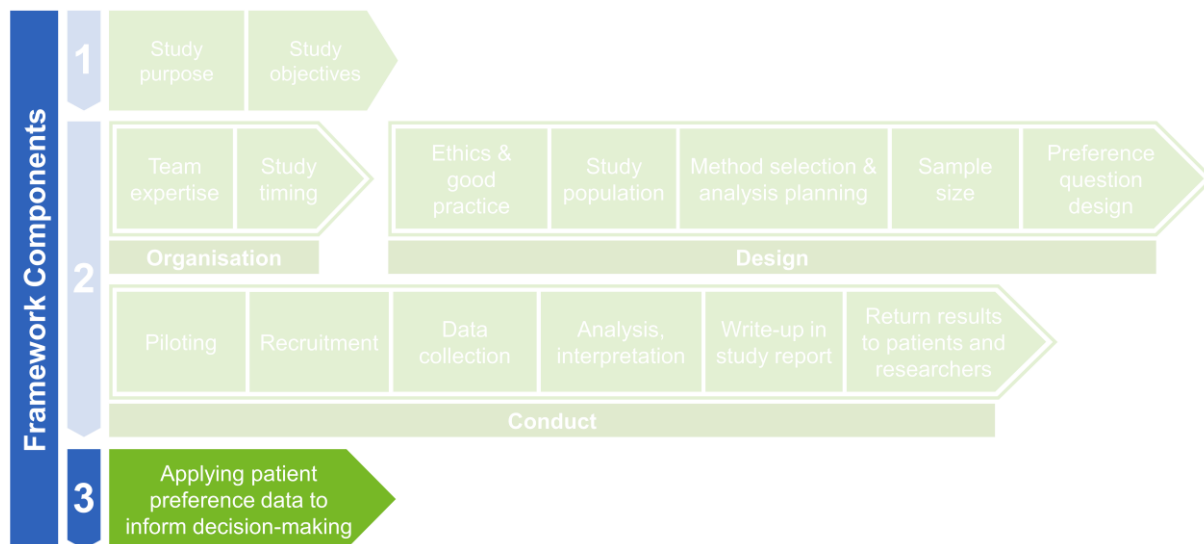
Framework Components

1

Study purpose

Study objectives

2

Team expertise

Study timing

Organisation

Ethics & good practice

Study population

Method selection & analysis planning

Sample size

Preference question design

Design

Piloting

Recruitment

Data collection

Analysis, interpretation

Write-up in study report

Return results to patients and researchers

Conduct

3

Applying patient preference data to inform decision-making